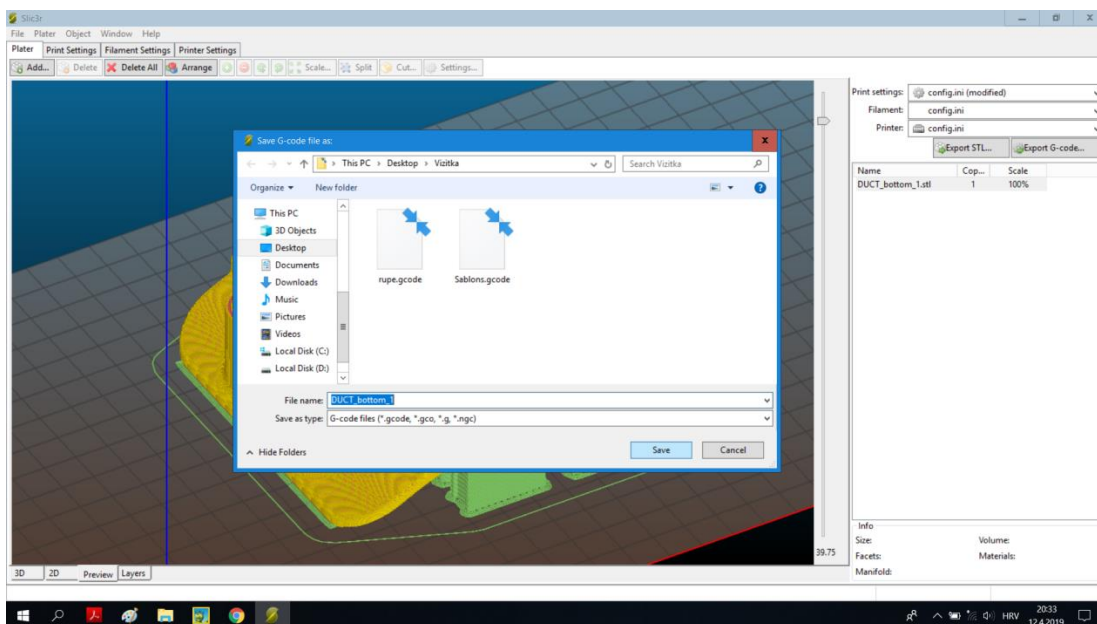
Slic3r
File Plater Object Window Help
Plater | Print Settings | Filament Settings | Printer Settings
Add... Delete Delete All Arrange Scale... Split Cut... Settings...

Save G-code file as:
This PC > Desktop > Vizitka
Search Vizitka
Organize ▾ New folder
This PC
3D Objects
Desktop
Documents
Downloads
Music
Pictures
Videos
Local Disk (C:)
Local Disk (D:)
rupe.gcode
Sablons.gcode
File name: DUCT_bottom_1
Save as type: G-code files (*.gcode, *.gco, *.g, *.ngc)
Hide Folders
Save
Cancel

Print settings: config.ini (modified)
Filament: config.ini
Printer: config.ini
Export STL...
Export G-code...

| Name | Cop... | Scale |
|---|---|---|
| DUCT_bottom_1.stl | 1 | 100% |

Info
Size:
Volume:
Facets:
Materials:
Manifold:
39.75
3D 2D Preview Layers
HRV 20:33 12.4.2019